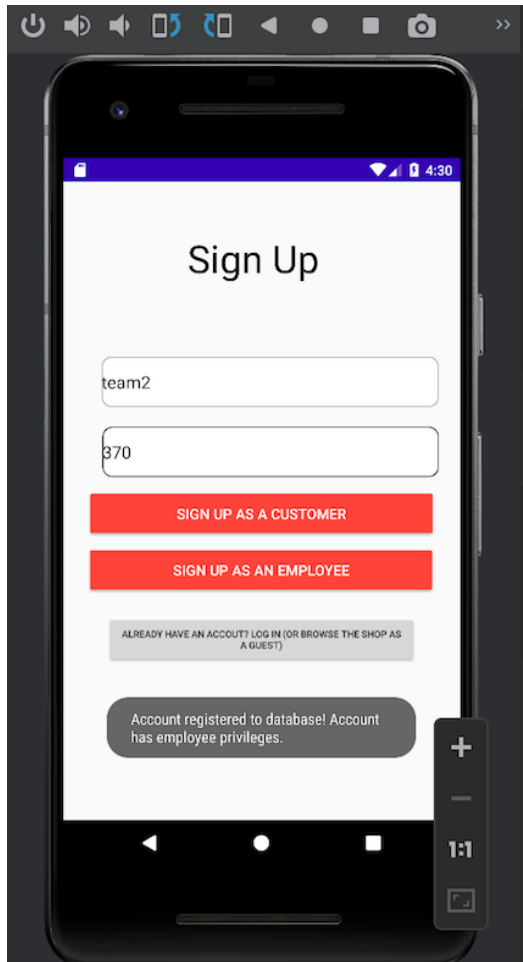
4:30

Sign Up

team2

370

SIGN UP AS A CUSTOMER

SIGN UP AS AN EMPLOYEE

ALREADY HAVE AN ACCOUT? LOG IN (OR BROWSE THE SHOP AS A GUEST)

Account registered to database! Account has employee privileges.

+

−

1:1